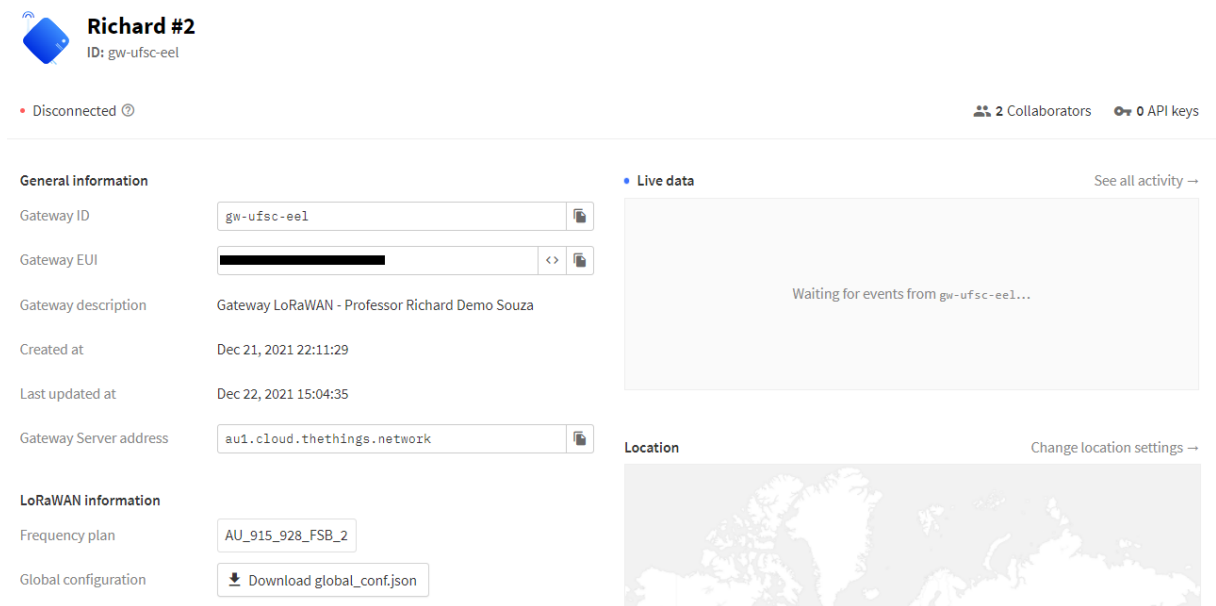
Richard #2
ID: gw-ufsc-eel

Disconnected

2 Collaborators 0 API keys

General information

Gateway ID gw-ufsc-eel

Gateway EUI

Gateway description Gateway LoRaWAN - Professor Richard Demo Souza

Created at Dec 21, 2021 22:11:29

Last updated at Dec 22, 2021 15:04:35

Gateway Server address au1.cloud.thethings.network

LoRaWAN information

Frequency plan AU_915_928_FSB_2

Global configuration Download global_conf.json

Live data

See all activity →

Waiting for events from gw-ufsc-eel...

Location

Change location settings →